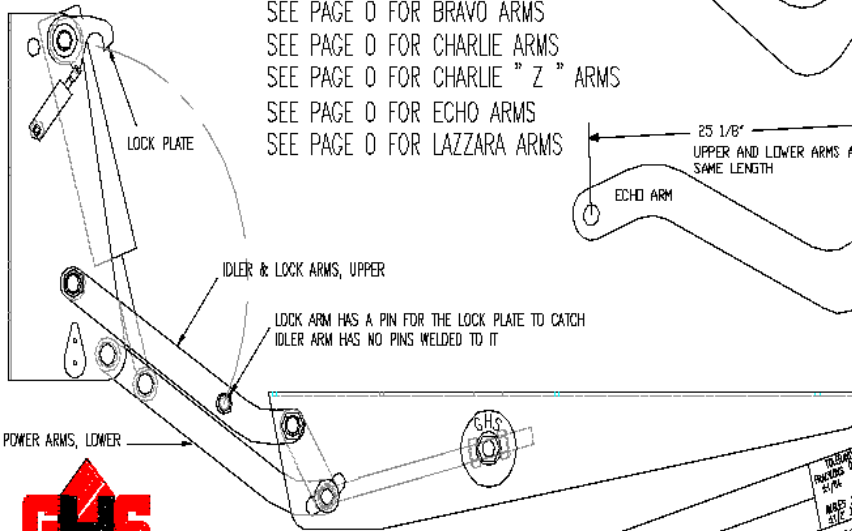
SEE PAGE 0 FOR BRAVO ARMS
SEE PAGE 0 FOR CHARLIE ARMS
SEE PAGE 0 FOR CHARLIE " Z " ARMS
SEE PAGE 0 FOR ECHO ARMS
SEE PAGE 0 FOR LAZZARA ARMS

LOCK PLATE

25 1/8"
UPPER AND LOWER ARMS A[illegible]
SAME LENGTH

ECHO ARM

IDLER & LOCK ARMS, UPPER

LOCK ARM HAS A PIN FOR THE LOCK PLATE TO CATCH
IDLER ARM HAS NO PINS WELDED TO IT

POWER ARMS, LOWER

GHS

GHS

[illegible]